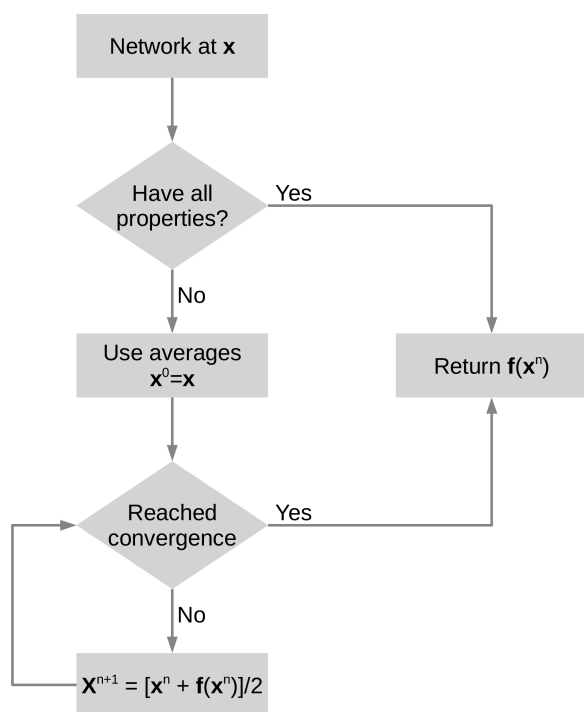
Network at $\mathbf{x}$

Have all properties?

Yes

No

Use averages $\mathbf{x}^0=\mathbf{x}$

Return $\mathbf{f}(\mathbf{x}^n)$

Reached convergence

Yes

No

$\mathbf{X}^{n+1} = [\mathbf{x}^n + \mathbf{f}(\mathbf{x}^n)]/2$